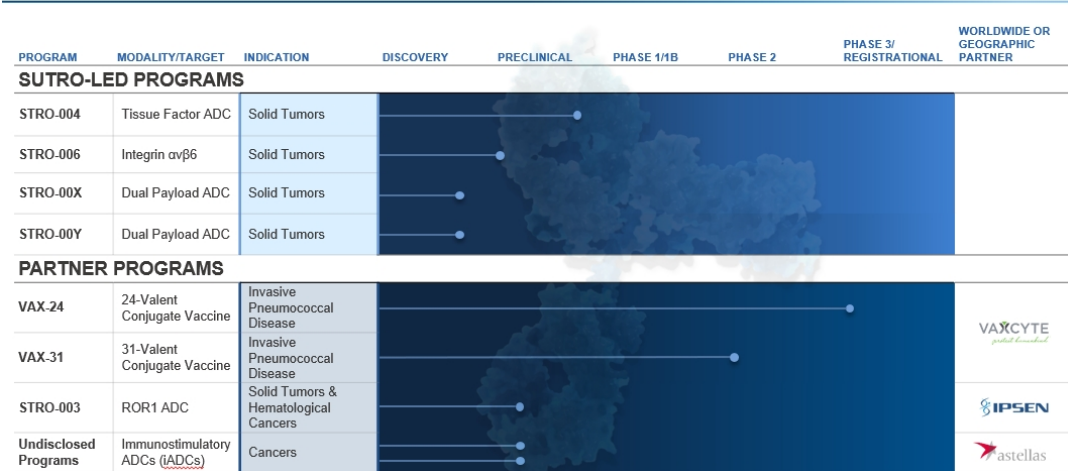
| PROGRAM | MODALITY/TARGET | INDICATION | DISCOVERY | PRECLINICAL | PHASE 1/1B | PHASE 2 | PHASE 3/ REGISTRATIONAL | WORLDWIDE OR GEOGRAPHIC PARTNER |
|---|---|---|---|---|---|---|---|---|
| **SUTRO-LED PROGRAMS** | | | | | | | | |
| STRO-004 | Tissue Factor ADC | Solid Tumors | | | | | | |
| STRO-006 | Integrin αvβ6 | Solid Tumors | | | | | | |
| STRO-00X | Dual Payload ADC | Solid Tumors | | | | | | |
| STRO-00Y | Dual Payload ADC | Solid Tumors | | | | | | |
| **PARTNER PROGRAMS** | | | | | | | | |
| VAX-24 | 24-Valent Conjugate Vaccine | Invasive Pneumococcal Disease | | | | | | VAXCYTE protect humankind |
| VAX-31 | 31-Valent Conjugate Vaccine | Invasive Pneumococcal Disease | | | | | | |
| STRO-003 | ROR1 ADC | Solid Tumors & Hematological Cancers | | | | | | IPSEN |
| Undisclosed Programs | Immunostimulatory ADCs (iADCs) | Cancers | | | | | | astellas |